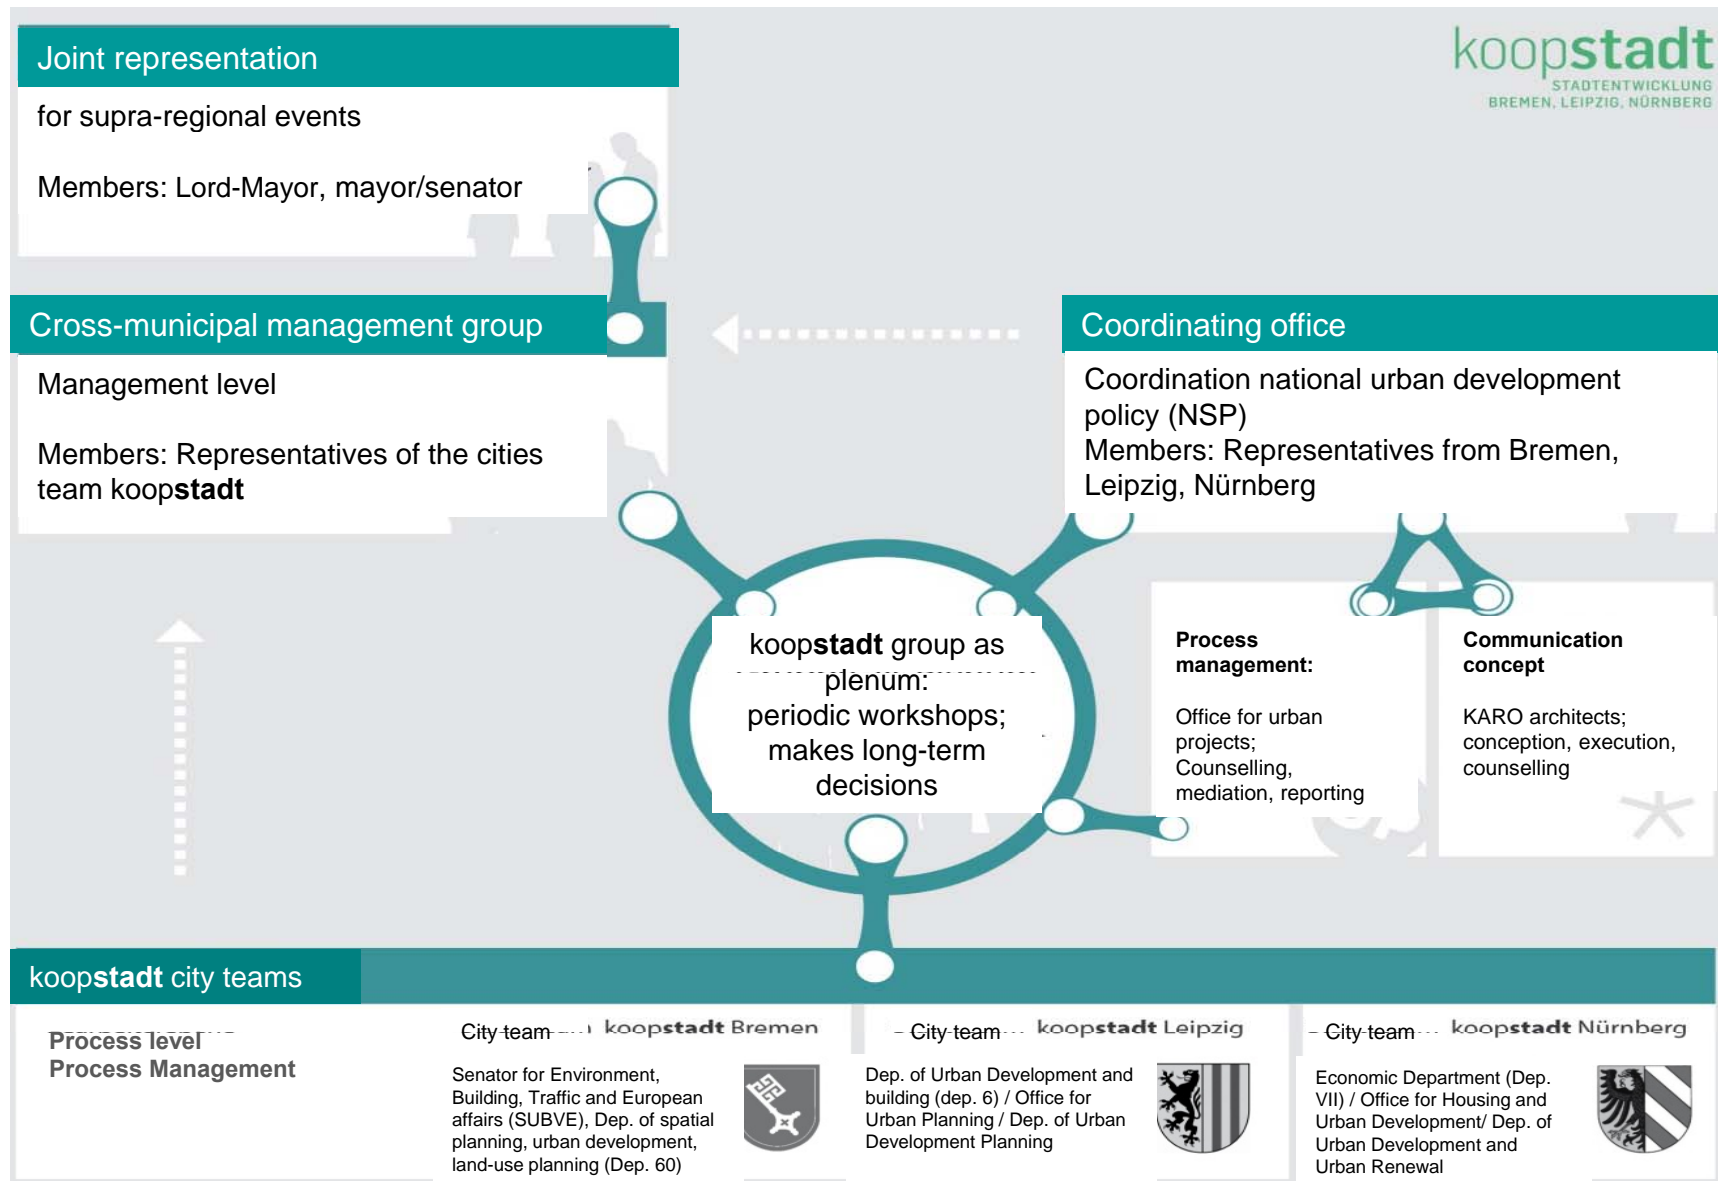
koopstadt
STADTENTWICKLUNG
BREMEN, LEIPZIG, NÜRNBERG

Joint representation

for supra-regional events

Members: Lord-Mayor, mayor/senator

Cross-municipal management group

Management level

Members: Representatives of the cities team koopstadt

Coordinating office

Coordination national urban development policy (NSP)
Members: Representatives from Bremen, Leipzig, Nürnberg

koopstadt group as plenum:
periodic workshops;
makes long-term decisions

Process management:

Office for urban projects;
Counselling, mediation, reporting

Communication concept

KARO architects; conception, execution, counselling

koopstadt city teams

Process level
Process Management

City team koopstadt Bremen

Senator for Environment, Building, Traffic and European affairs (SUBVE), Dep. of spatial planning, urban development, land-use planning (Dep. 60)

City team koopstadt Leipzig

Dep. of Urban Development and building (dep. 6) / Office for Urban Planning / Dep. of Urban Development Planning

City team koopstadt Nürnberg

Economic Department (Dep. VII) / Office for Housing and Urban Development/ Dep. of Urban Development and Urban Renewal